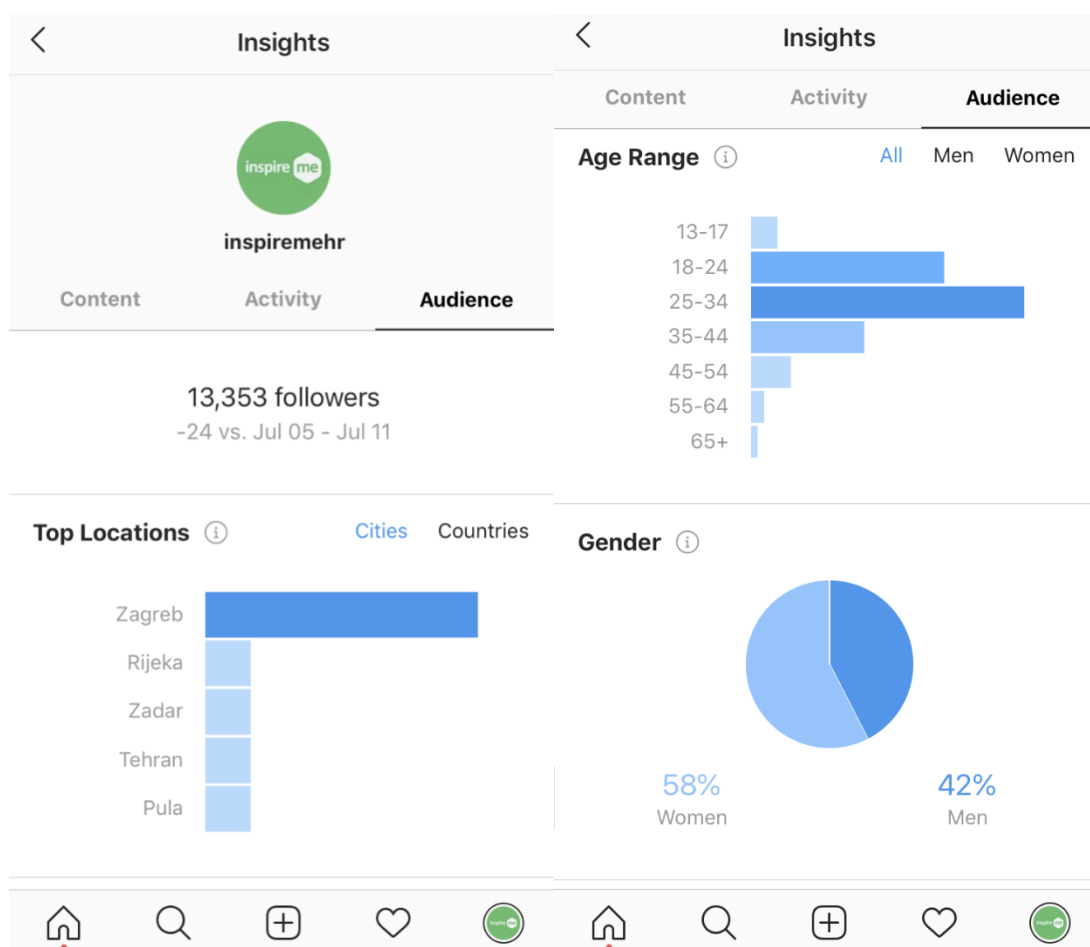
Insights

inspire me

inspiremehr

Content Activity Audience

13,353 followers
-24 vs. Jul 05 - Jul 11

Top Locations ⓘ Cities Countries

Zagreb
Rijeka
Zadar
Tehran
Pula

Insights

Content Activity Audience

Age Range ⓘ All Men Women

13-17
18-24
25-34
35-44
45-54
55-64
65+

Gender ⓘ

58%
Women

42%
Men